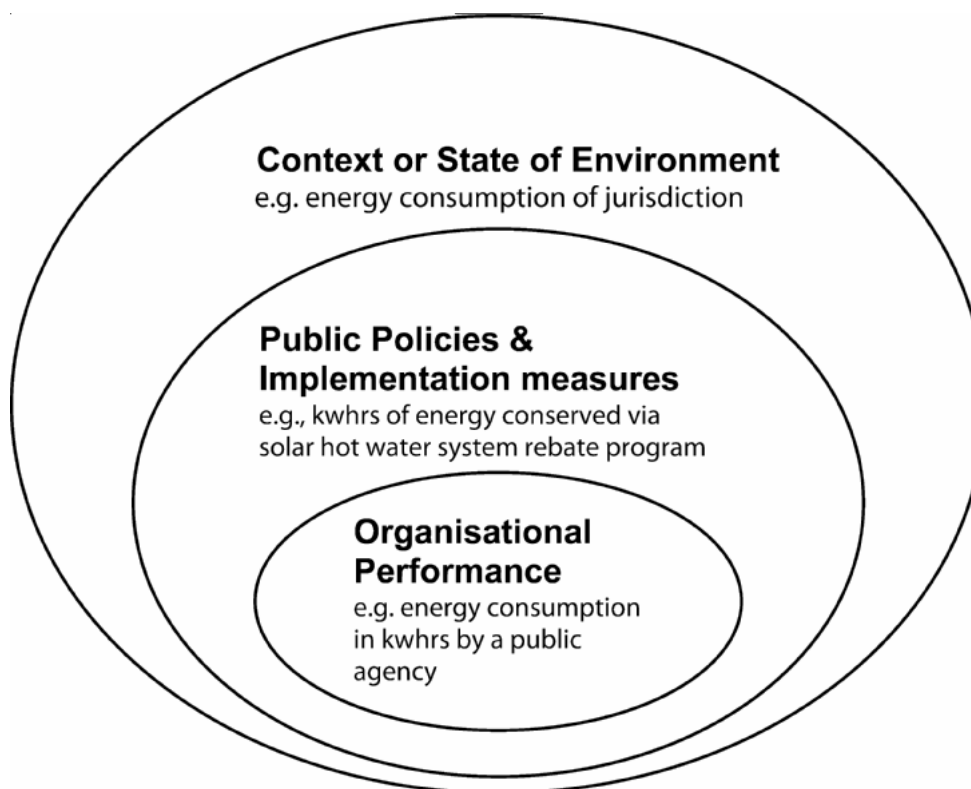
Context or State of Environment
e.g. energy consumption of jurisdiction

Public Policies & Implementation measures
e.g., kwhrs of energy conserved via solar hot water system rebate program

Organisational Performance
e.g. energy consumption in kwhrs by a public agency